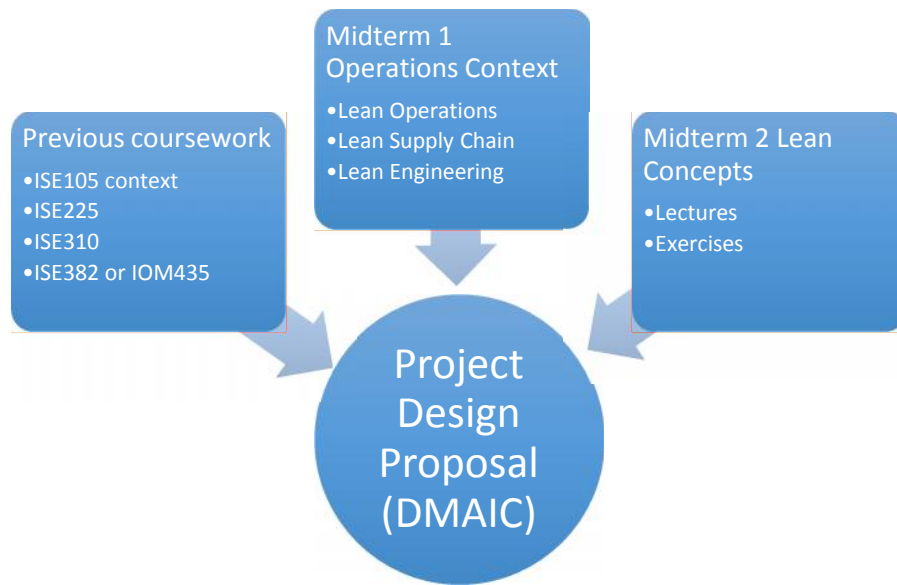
Midterm 1 Operations Context

•Lean Operations
•Lean Supply Chain
•Lean Engineering

Previous coursework

•ISE105 context
•ISE225
•ISE310
•ISE382 or IOM435

Midterm 2 Lean Concepts

•Lectures
•Exercises

Project Design Proposal (DMAIC)